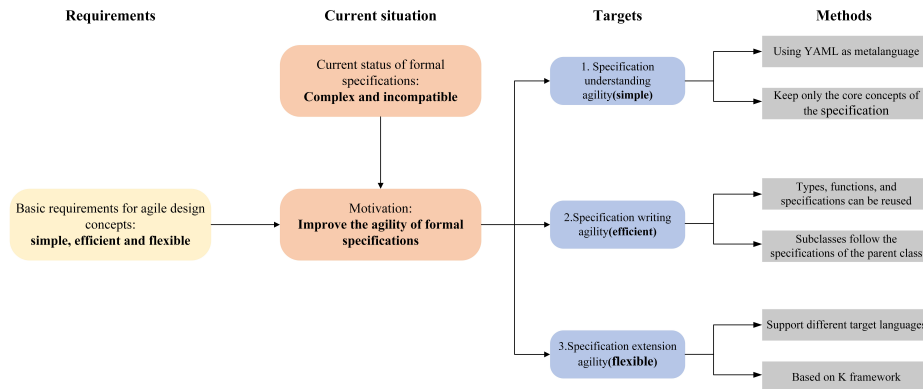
Requirements

Current situation

Targets

Methods

Current status of formal specifications:
Complex and incompatible

Basic requirements for agile design concepts:
simple, efficient and flexible

Motivation:
Improve the agility of formal specifications

1. Specification understanding agility(simple)

2.Specification writing agility(efficient)

3.Specification extension agility(flexible)

Using YAML as metalanguage

Keep only the core concepts of the specification

Types, functions, and specifications can be reused

Subclasses follow the specifications of the parent class

Support different target languages

Based on K framework